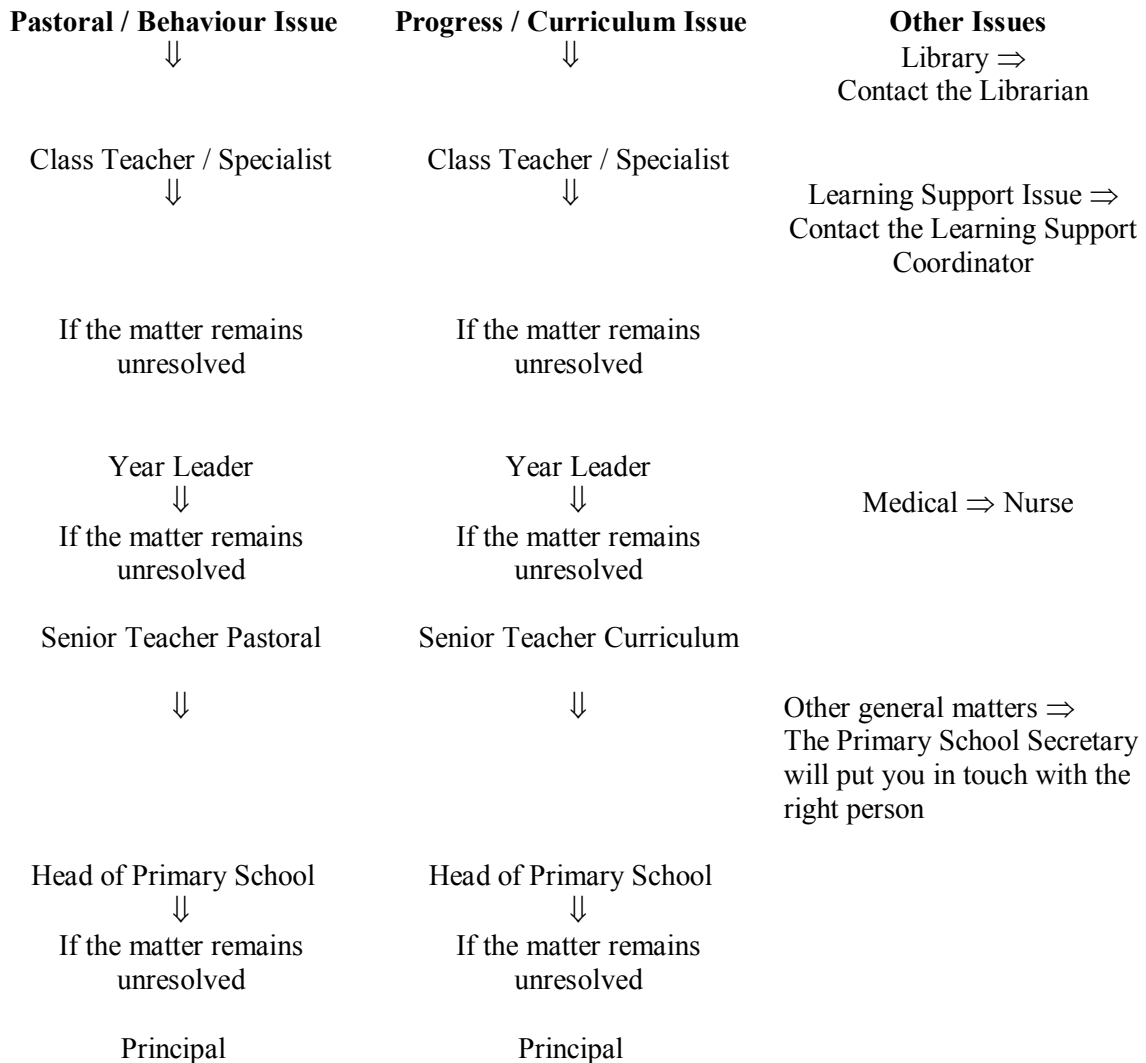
**Pastoral / Behaviour Issue**
$\Downarrow$

Class Teacher / Specialist
$\Downarrow$

If the matter remains unresolved

Year Leader
$\Downarrow$
If the matter remains unresolved

Senior Teacher Pastoral

$\Downarrow$

Head of Primary School
$\Downarrow$
If the matter remains unresolved

Principal

**Progress / Curriculum Issue**
$\Downarrow$

Class Teacher / Specialist
$\Downarrow$

If the matter remains unresolved

Year Leader
$\Downarrow$
If the matter remains unresolved

Senior Teacher Curriculum

$\Downarrow$

Head of Primary School
$\Downarrow$
If the matter remains unresolved

Principal

**Other Issues**
Library $\Rightarrow$
Contact the Librarian

Learning Support Issue $\Rightarrow$
Contact the Learning Support Coordinator

Medical $\Rightarrow$ Nurse

Other general matters $\Rightarrow$
The Primary School Secretary will put you in touch with the right person